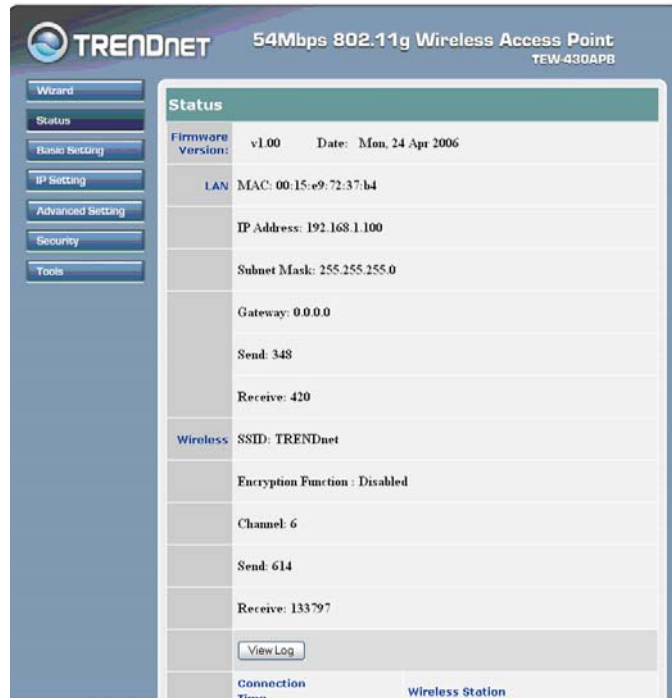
TRENDNET

54Mbps 802.11g Wireless Access Point
TEW-430APB

Wizard
Status
Basic Setting
IP Setting
Advanced Setting
Security
Tools

Status

| | |
|---|---|
| Firmware Version: | v1.00 Date: Mon, 24 Apr 2006 |
| LAN | MAC: 00:15:e9:72:37:b4 |
| | IP Address: 192.168.1.100 |
| | Subnet Mask: 255.255.255.0 |
| | Gateway: 0.0.0.0 |
| | Send: 348 |
| | Receive: 420 |
| Wireless | SSID: TRENDnet |
| | Encryption Function : Disabled |
| | Channel: 6 |
| | Send: 614 |
| | Receive: 133797 |
| | View Log |

Connection Time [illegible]
Wireless Station